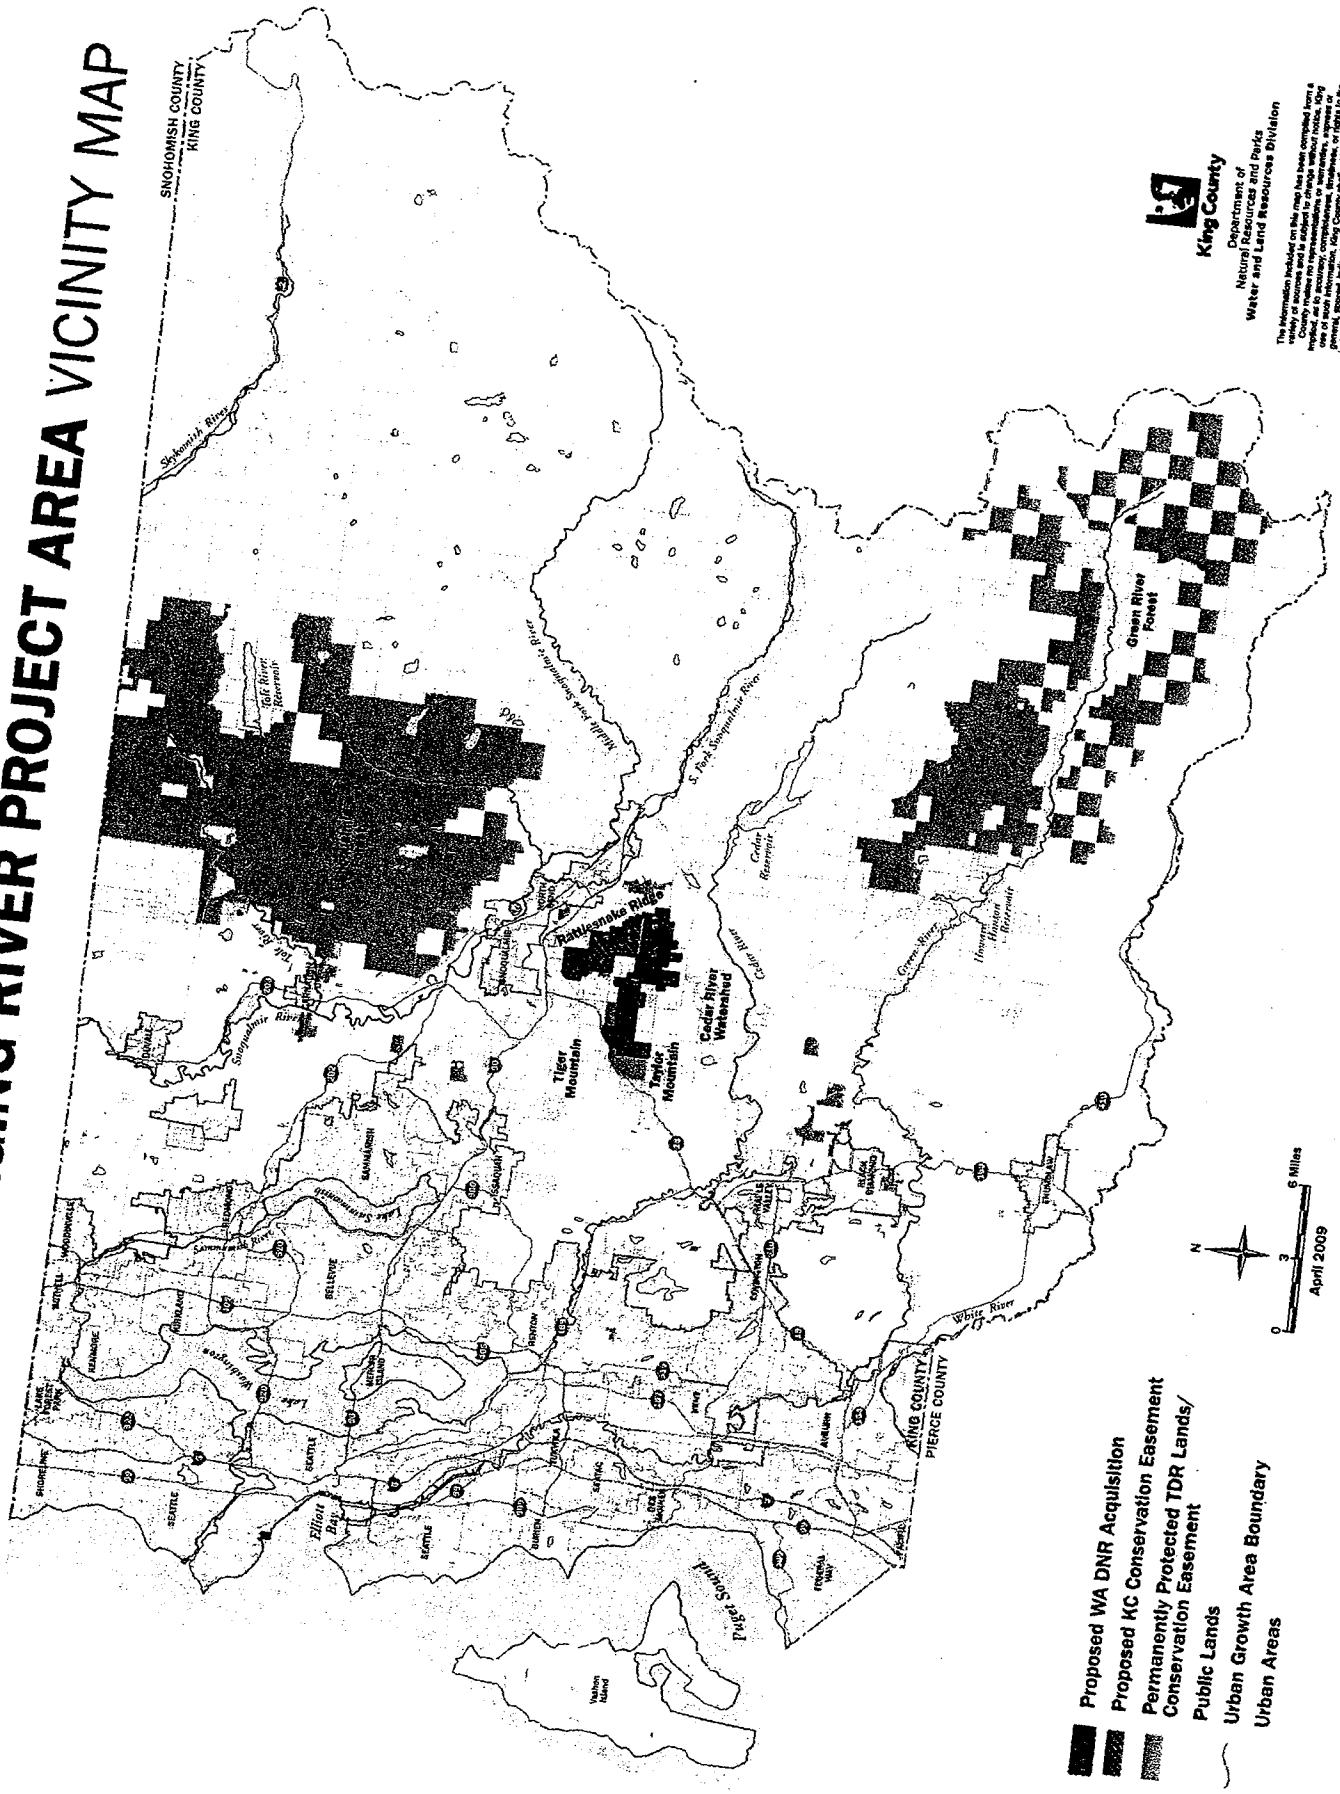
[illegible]ING RIVER PROJECT AREA VICINITY MAP

SNOHOMISH COUNTY
KING COUNTY

Skykomish River

Tolt River Reservoir

Middle Fork Snoqualmie River

S. Fork Snoqualmie River

Tolt River

Snoqualmie River

Rattlesnake Ridge

Cedar River Watershed

Cedar Reservoir

Cedar River

Tiger Mountain

Taylor Mountain

Green River

Howard Hanson Reservoir

Green River Forest

White River

Lake Washington

Lake Sammamish

Elliott Bay

Puget Sound

Vashon Island

SHORELINE
LAKE FOREST PARK
KENMORE
BOTHELL
WOODINVILLE
KIRKLAND
REDMOND
BELLEVUE
SAMMAMISH
ISSAQUAH
SNOQUALMIE
NORTH BEND
DUVALL
CARNATION
SEATTLE
MERCER ISLAND
RENTON
TUKWILA
SEATAC
BURIEN
DES MOINES
KENT
COVINGTON
MAPLE VALLEY
BLACK DIAMOND
ENUMCLAW
AUBURN
FEDERAL WAY

KING COUNTY
PIERCE COUNTY

N

0 3 6 Miles

April 2009

Proposed WA DNR Acquisition
Proposed KC Conservation Easement
Permanently Protected TDR Lands/ Conservation Easement
Public Lands
Urban Growth Area Boundary
Urban Areas

King County
Department of Natural Resources and Parks
Water and Land Resources Division

The information included on this map has been compiled from a variety of sources and is subject to change without notice. King County makes no representations or warranties, express or implied, as to accuracy, completeness, timeliness, or rights to the use of such information. King County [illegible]